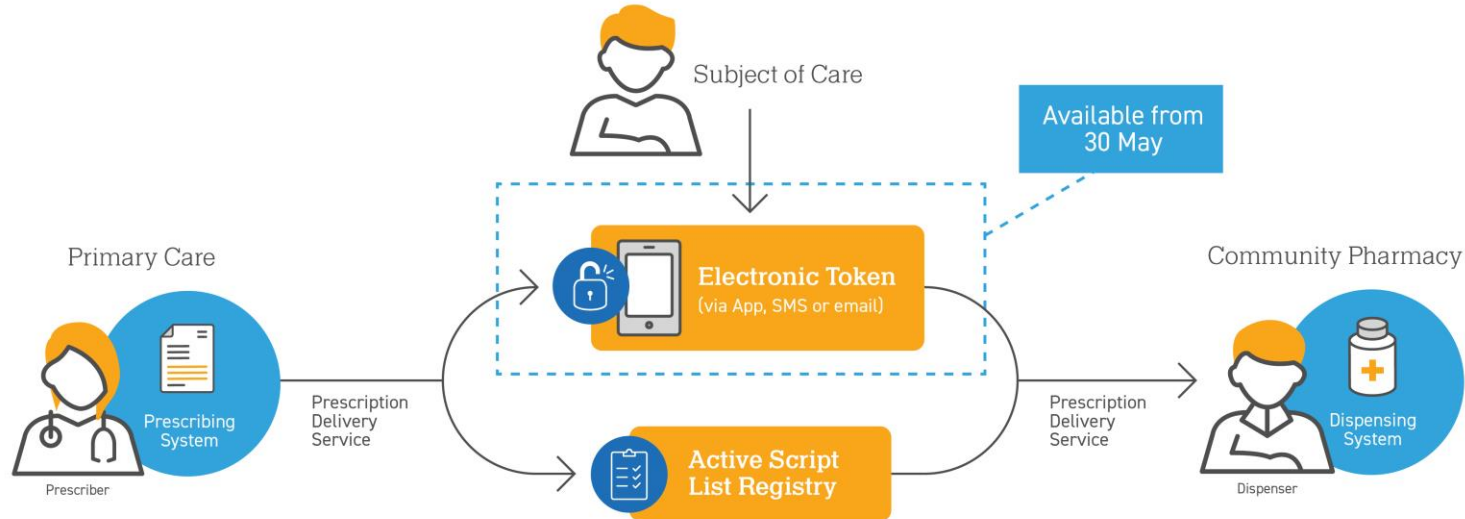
Subject of Care

Available from 30 May

Primary Care

Electronic Token
(via App, SMS or email)

Community Pharmacy

Prescribing System

Prescriber

Prescription Delivery Service

Active Script List Registry

Prescription Delivery Service

Dispensing System

Dispenser